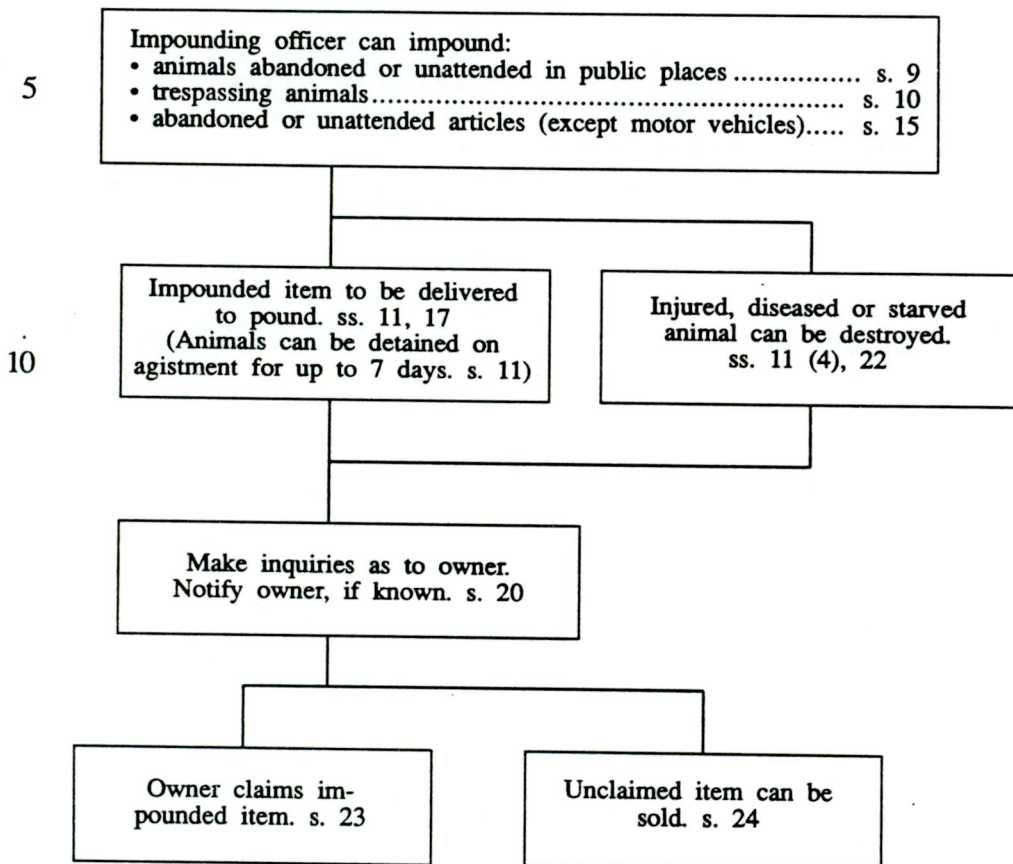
5

Impounding officer can impound:
• animals abandoned or unattended in public places ............... s. 9
• trespassing animals.......................................................... s. 10
• abandoned or unattended articles (except motor vehicles)..... s. 15

10

Impounded item to be delivered to pound. ss. 11, 17 (Animals can be detained on agistment for up to 7 days. s. 11)

Injured, diseased or starved animal can be destroyed. ss. 11 (4), 22

Make inquiries as to owner. Notify owner, if known. s. 20

Owner claims impounded item. s. 23

Unclaimed item can be sold. s. 24